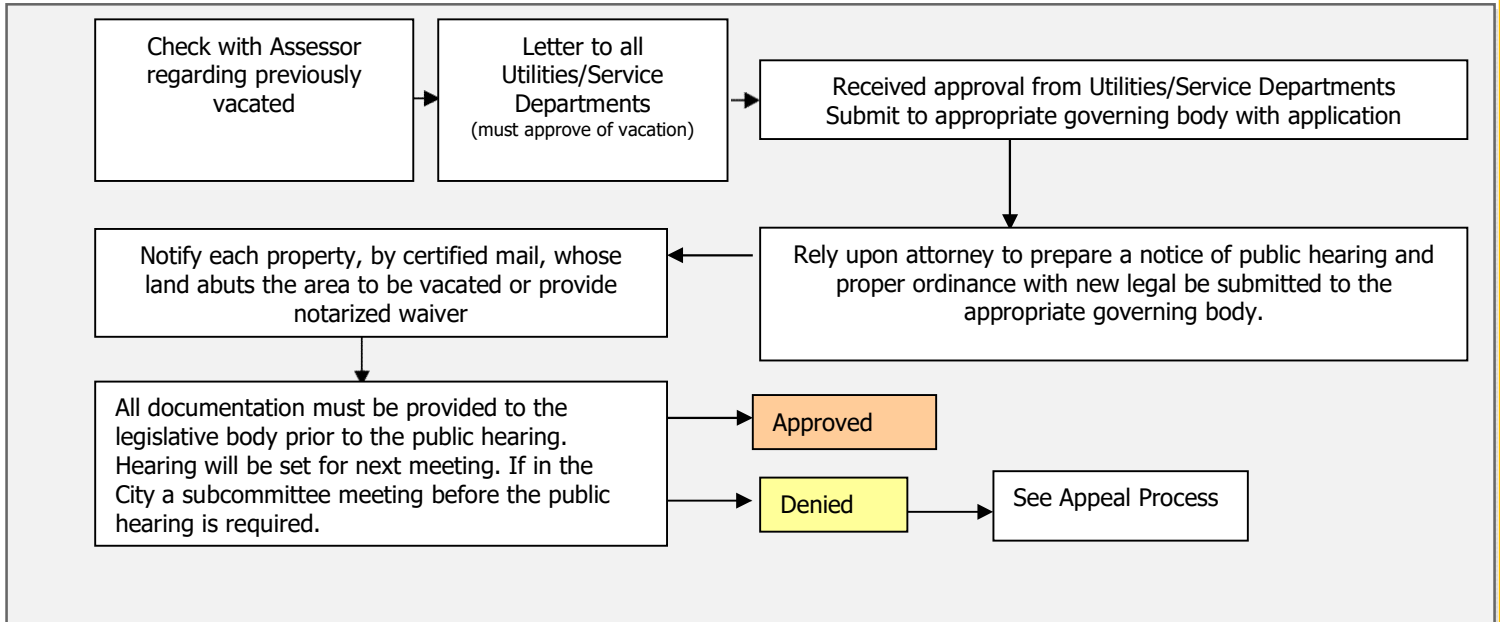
Check with Assessor regarding previously vacated

Letter to all Utilities/Service Departments
(must approve of vacation)

Received approval from Utilities/Service Departments
Submit to appropriate governing body with application

Rely upon attorney to prepare a notice of public hearing and proper ordinance with new legal be submitted to the appropriate governing body.

Notify each property, by certified mail, whose land abuts the area to be vacated or provide notarized waiver

All documentation must be provided to the legislative body prior to the public hearing. Hearing will be set for next meeting. If in the City a subcommittee meeting before the public hearing is required.

Approved

Denied

See Appeal Process